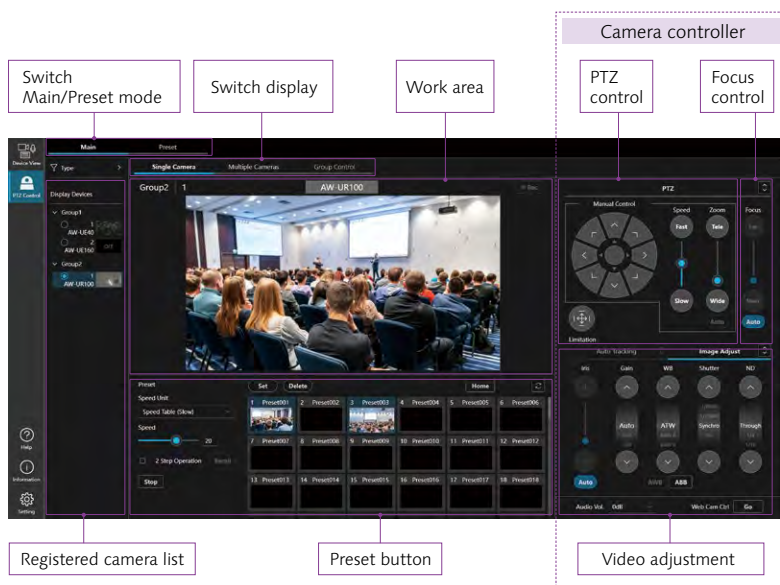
Camera controller

Switch Main/Preset mode

Switch display

Work area

PTZ control

Focus control

Device View

PTZ Control

Main

Preset

Type

Single Camera

Multiple Cameras

Group Control

Display Devices

Group1

1 AW-UE40

2 AW-UE160

Group2

1 AW-UR100

Group2

1

AW-UR100

Rec

PTZ

Manual Control

Speed

Zoom

Fast

Tele

Slow

Wide

Limitation

Focus

Auto

Auto Tracking

Image Adjust

Iris

Gain

WB

Shutter

ND

Auto

ATW

Synchro

Through

Auto

AWB

ABB

Audio Vol. 0dB

Web Cam Ctrl

Go

Preset

Speed Unit

Speed Table (Slow)

Speed

20

2 Step Operation

Stop

Set

Delete

Home

1 Preset001

2 Preset002

3 Preset003

4 Preset004

5 Preset005

6 Preset006

7 Preset007

8 Preset008

9 Preset009

10 Preset010

11 Preset011

12 Preset012

13 Preset013

14 Preset014

15 Preset015

16 Preset016

17 Preset017

18 Preset018

Help

Information

Setting

Registered camera list

Preset button

Video adjustment